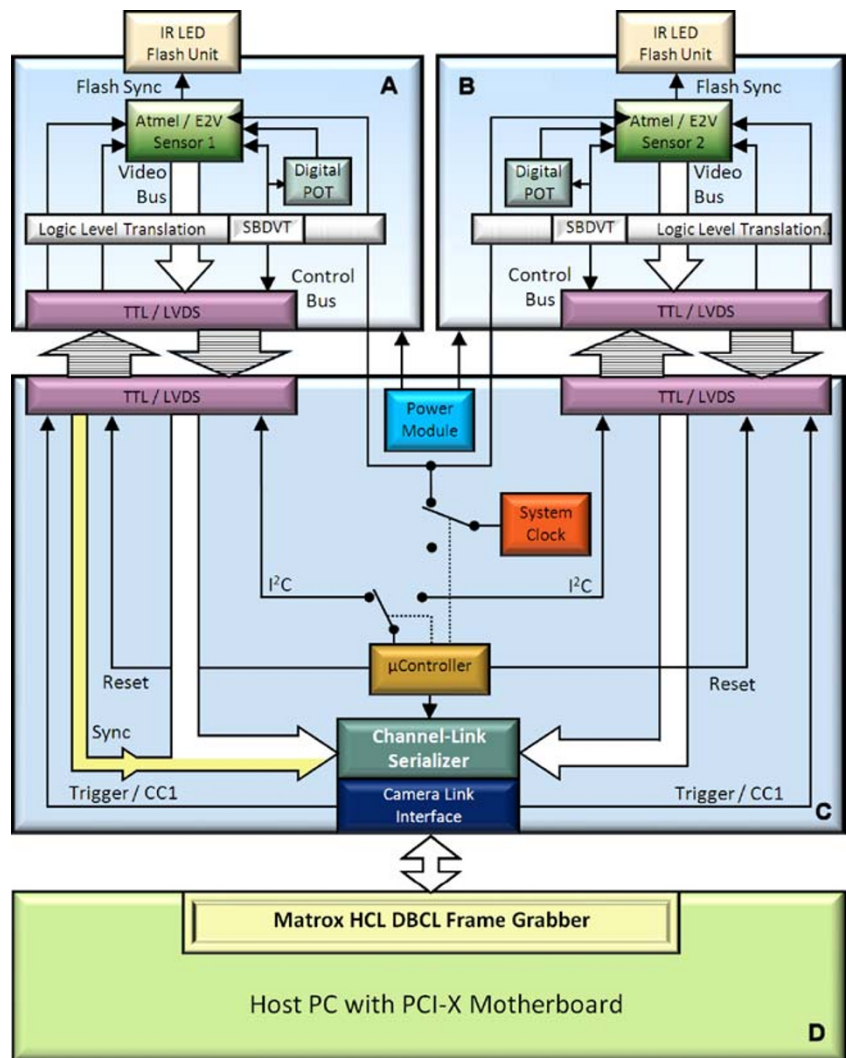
IR LED Flash Unit

IR LED Flash Unit

Flash Sync

A

B

Flash Sync

Atmel / E2V Sensor 1

Atmel / E2V Sensor 2

Digital POT

Digital POT

Video Bus

Video Bus

Logic Level Translation

SBDVT

SBDVT

Logic Level Translation

Control Bus

Control Bus

TTL / LVDS

TTL / LVDS

TTL / LVDS

TTL / LVDS

Power Module

System Clock

$I^2C$

$I^2C$

µController

Reset

Reset

Sync

Channel-Link Serializer

Trigger / CC1

Camera Link Interface

Trigger / CC1

C

Matrox HCL DBCL Frame Grabber

Host PC with PCI-X Motherboard

D